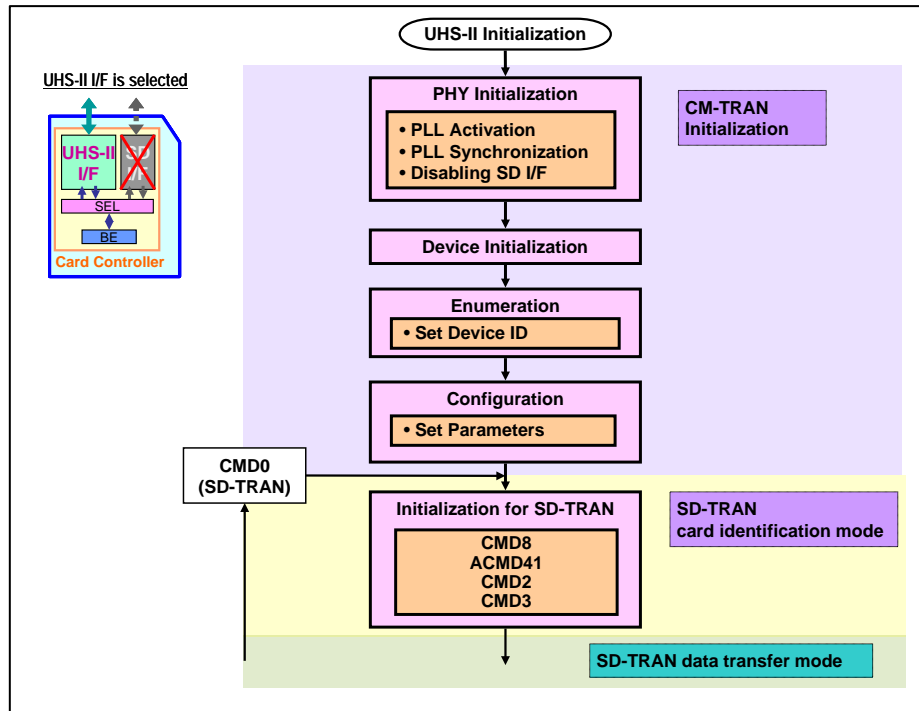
UHS-II Initialization

UHS-II I/F is selected

UHS-II I/F

SD

SEL

BE

Card Controller

PHY Initialization

• PLL Activation
• PLL Synchronization
• Disabling SD I/F

CM-TRAN Initialization

Device Initialization

Enumeration

• Set Device ID

Configuration

• Set Parameters

CMD0 (SD-TRAN)

Initialization for SD-TRAN

CMD8
ACMD41
CMD2
CMD3

SD-TRAN card identification mode

SD-TRAN data transfer mode